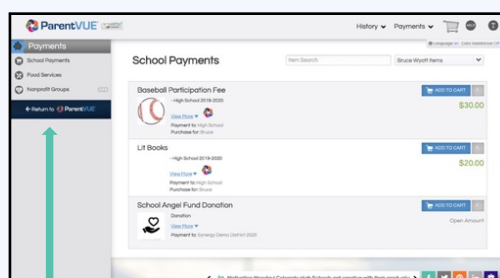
ParentVUE
History ⌄ Payments ⌄
Payments
School Payments
Food Services
Nonprofit Groups
← Return to ParentVUE
School Payments
Item Search
Bruce Wyatt Items
Baseball Participation Fee
- High School 2019-2020
View More ▾
Payment to: High School
Purchase for: Bruce
ADD TO CART
$30.00
Lit Books
- High School 2019-2020
View More ▾
Payment to: High School
Purchase for: Bruce
ADD TO CART
$20.00
School Angel Fund Donation
Donation
View More ▾
Payment to: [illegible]
ADD TO CART
Open Amount
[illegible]